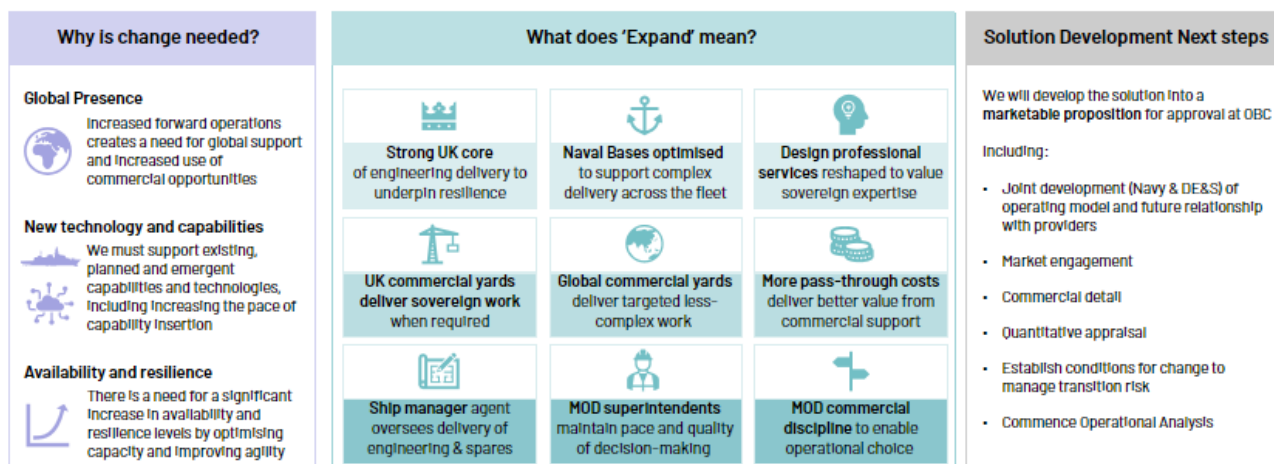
Why is change needed?

Global Presence

Increased forward operations creates a need for global support and increased use of commercial opportunities

New technology and capabilities

We must support existing, planned and emergent capabilities and technologies, including increasing the pace of capability insertion

Availability and resilience

There is a need for a significant increase in availability and resilience levels by optimising capacity and improving agility

What does 'Expand' mean?

Strong UK core of engineering delivery to underpin resilience

Naval Bases optimised to support complex delivery across the fleet

Design professional services reshaped to value sovereign expertise

UK commercial yards deliver sovereign work when required

Global commercial yards deliver targeted less-complex work

More pass-through costs deliver better value from commercial support

Ship manager agent oversees delivery of engineering & spares

MOD superintendents maintain pace and quality of decision-making

MOD commercial discipline to enable operational choice

Solution Development Next steps

We will develop the solution into a marketable proposition for approval at OBC

Including:

• Joint development (Navy & DE&S) of operating model and future relationship with providers

• Market engagement

• Commercial detail

• Quantitative appraisal

• Establish conditions for change to manage transition risk

• Commence Operational Analysis